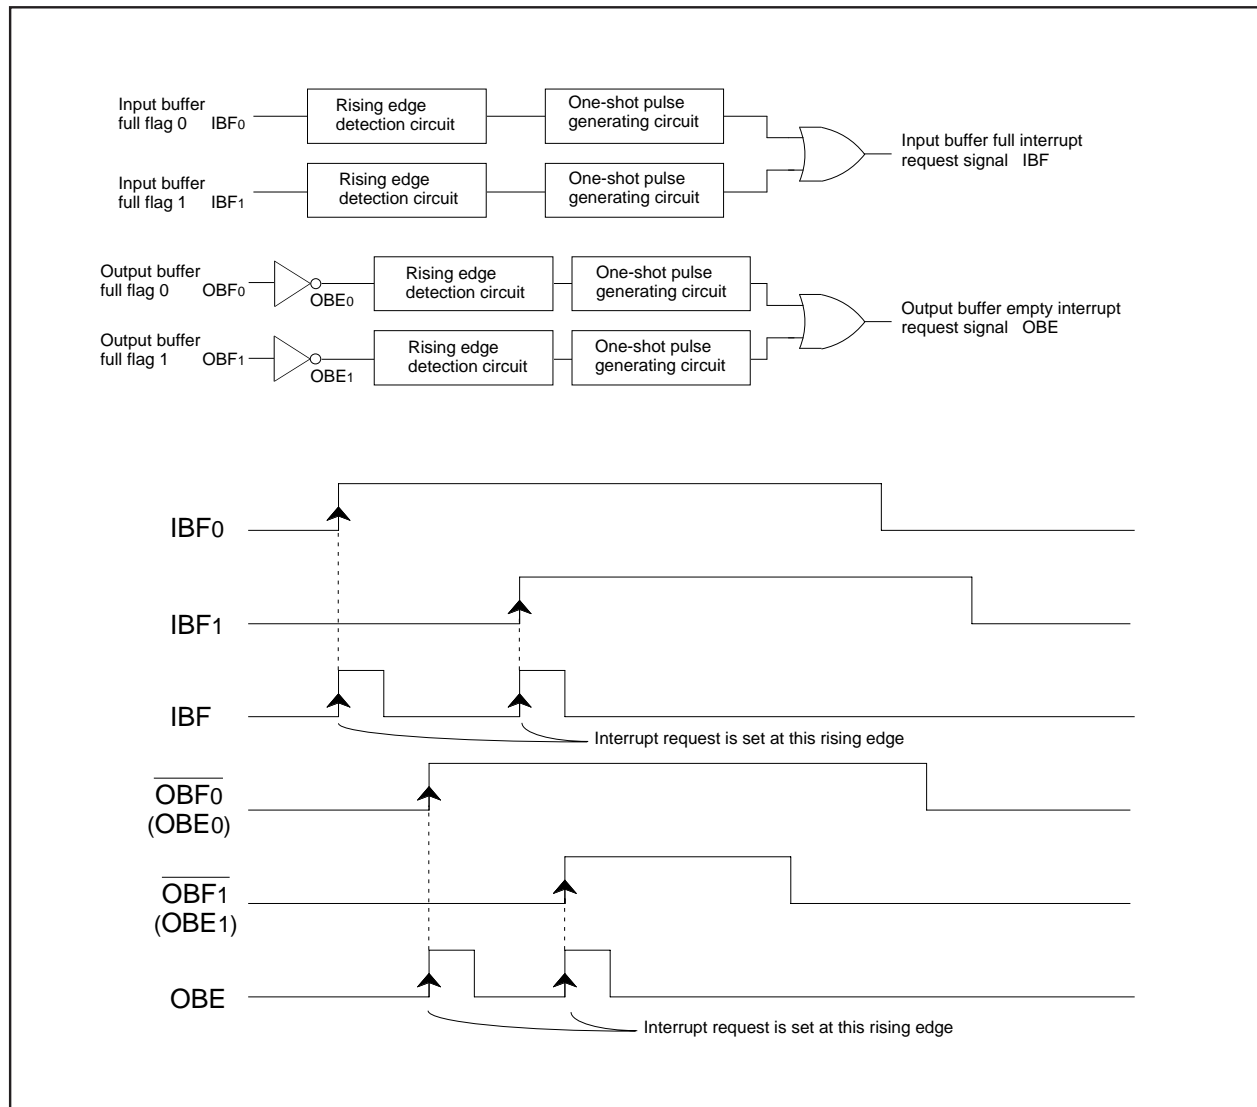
Input buffer full flag 0 $IBF_0$

Rising edge detection circuit

One-shot pulse generating circuit

Input buffer full interrupt request signal IBF

Input buffer full flag 1 $IBF_1$

Rising edge detection circuit

One-shot pulse generating circuit

Output buffer full flag 0 $OBF_0$

$OBE_0$

Rising edge detection circuit

One-shot pulse generating circuit

Output buffer empty interrupt request signal OBE

Output buffer full flag 1 $OBF_1$

$OBE_1$

Rising edge detection circuit

One-shot pulse generating circuit

$IBF_0$

$IBF_1$

IBF

Interrupt request is set at this rising edge

$\overline{OBF_0}$ ($OBE_0$)

$\overline{OBF_1}$ ($OBE_1$)

OBE

Interrupt request is set at this rising edge